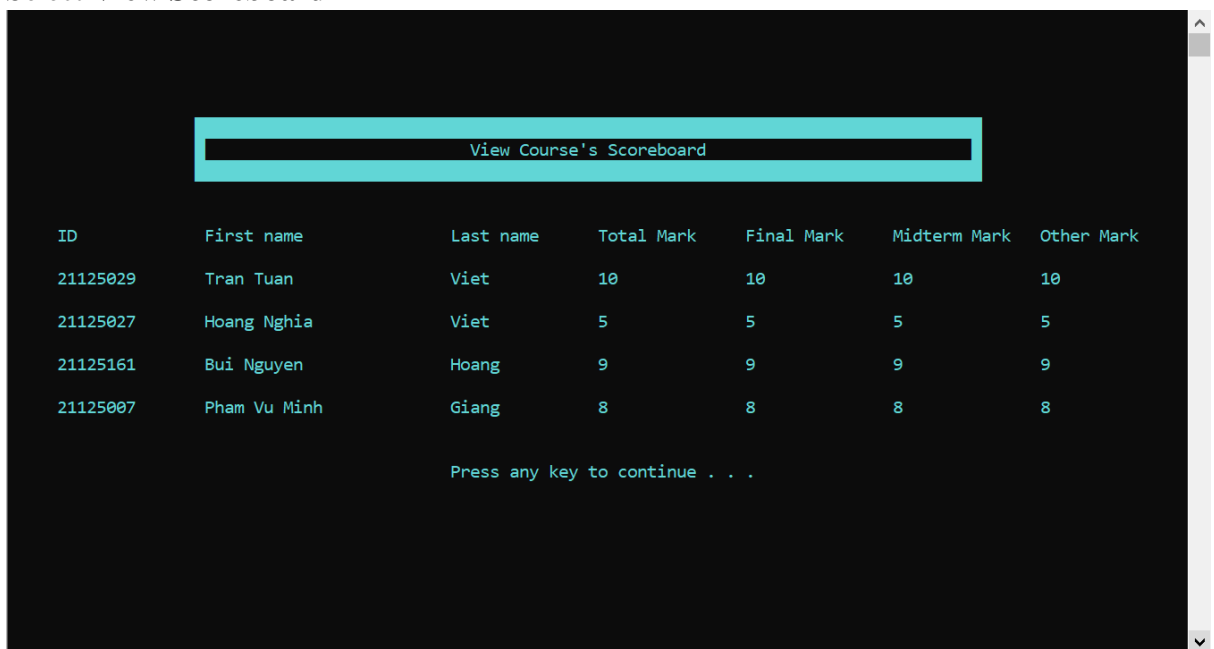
View Course's Scoreboard

| ID | First name | Last name | Total Mark | Final Mark | Midterm Mark | Other Mark |
|---|---|---|---|---|---|---|
| 21125029 | Tran Tuan | Viet | 10 | 10 | 10 | 10 |
| 21125027 | Hoang Nghia | Viet | 5 | 5 | 5 | 5 |
| 21125161 | Bui Nguyen | Hoang | 9 | 9 | 9 | 9 |
| 21125007 | Pham Vu Minh | Giang | 8 | 8 | 8 | 8 |

Press any key to continue . . .